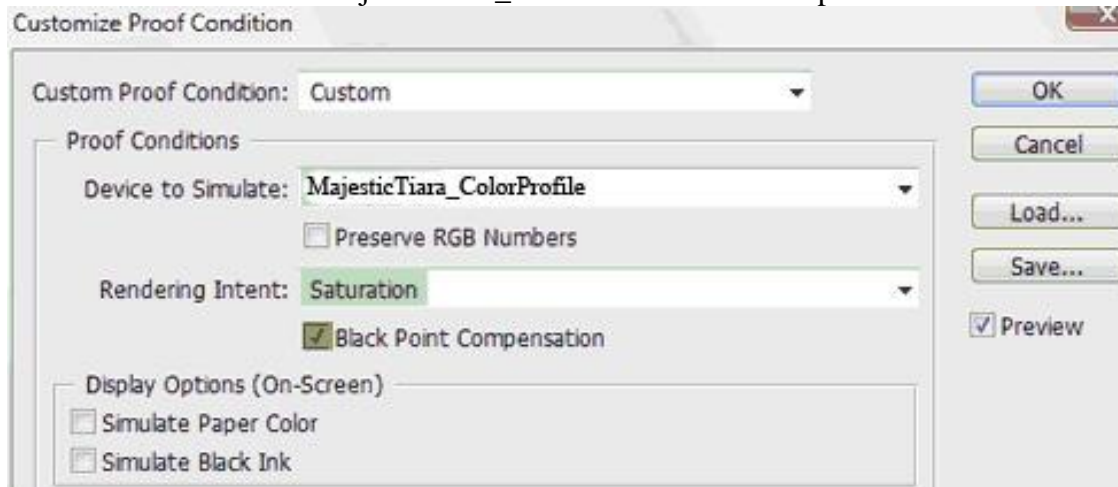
Customize Proof Condition

Custom Proof Condition: Custom

Proof Conditions

Device to Simulate: MajesticTiara_ColorProfile

Preserve RGB Numbers

Rendering Intent: Saturation

Black Point Compensation

Display Options (On-Screen)

Simulate Paper Color

Simulate Black Ink

OK

Cancel

Load...

Save...

Preview